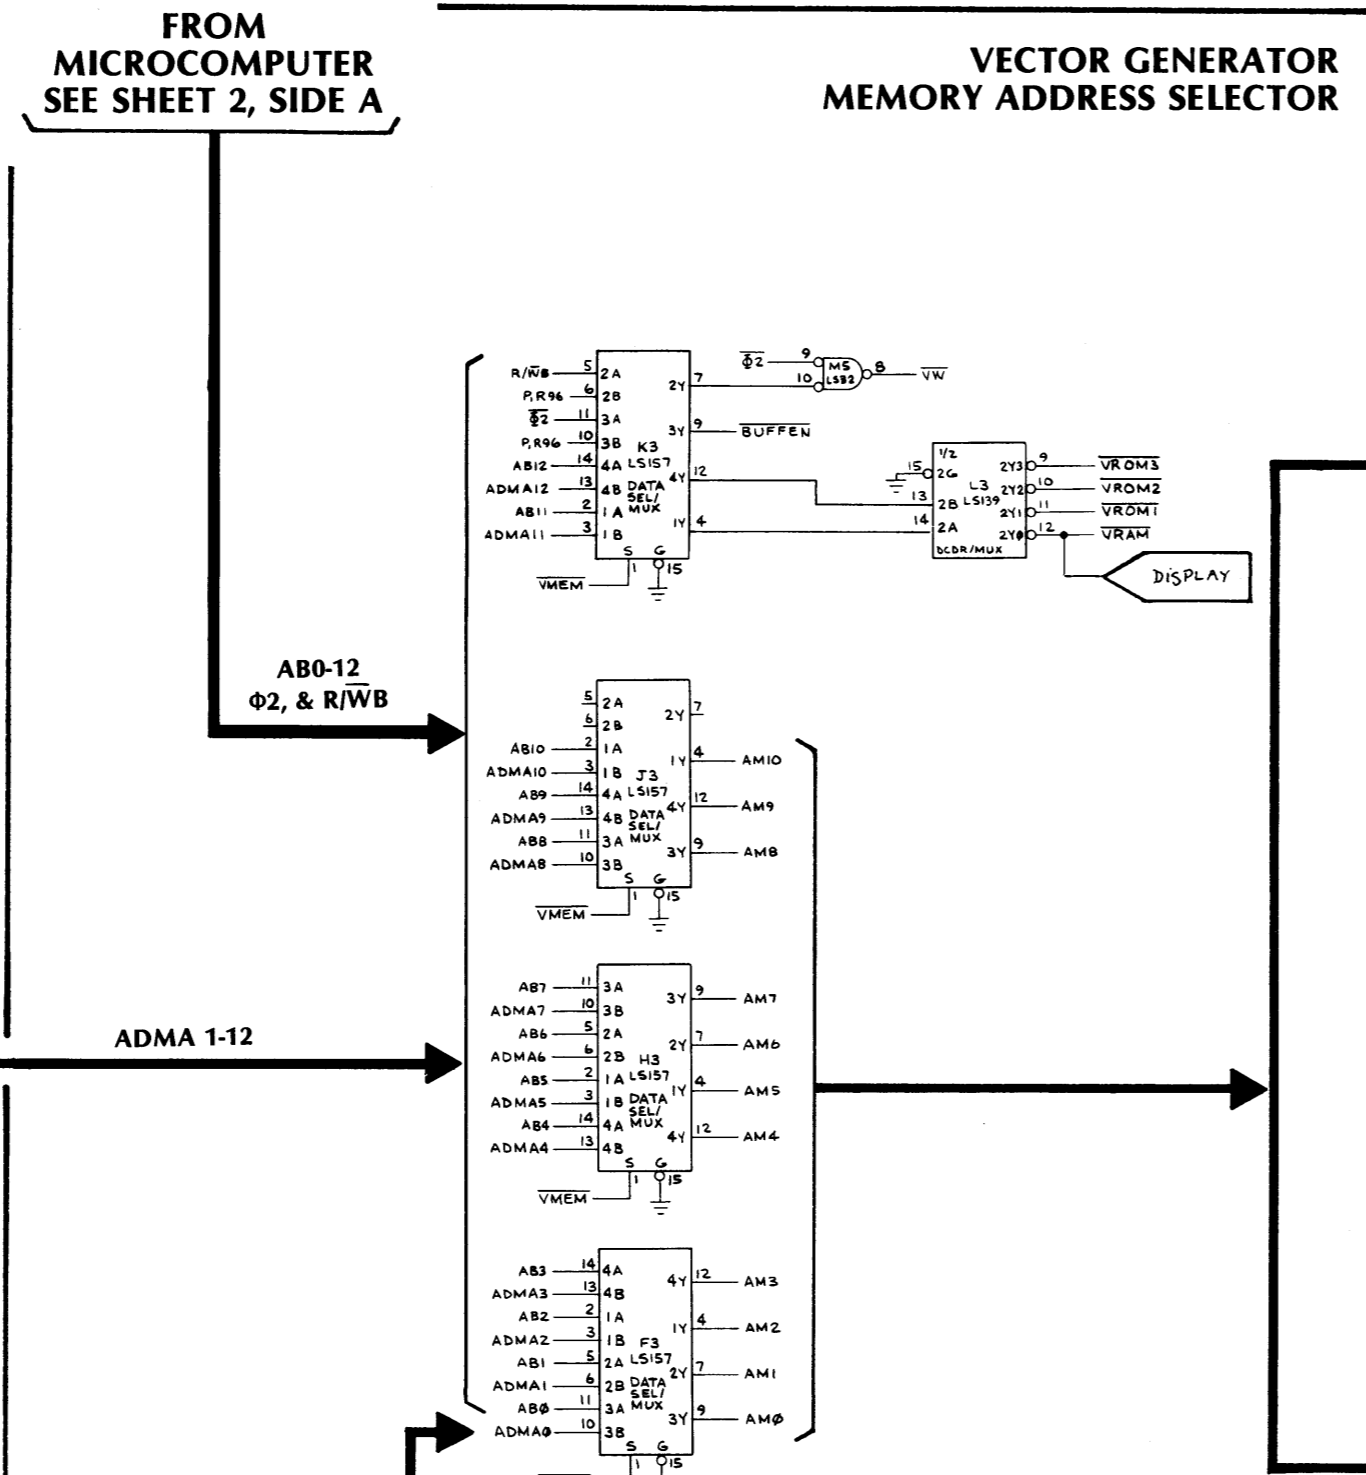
FROM MICROCOMPUTER SEE SHEET 2, SIDE A

VECTOR GENERATOR MEMORY ADDRESS SELECTOR

R/$\overline{W}$B 5 2A
P,R96 6 2B
$\overline{\Phi 2}$ 11 3A
P,R96 10 3B
AB12 14 4A
ADMA12 13 4B
AB11 2 1A
ADMA11 3 1B
K3 LS157 DATA SEL/ MUX
2Y 7
3Y 9 $\overline{BUFFEN}$
4Y 12
1Y 4
S G
1 15
$\overline{VMEM}$

$\overline{\Phi 2}$ 9
10
M5 LS32
8 $\overline{VW}$

1/2
15 2G
13 2B
14 2A
L3 LS139
DCDR/MUX
2Y3 9 $\overline{VROM3}$
2Y2 10 $\overline{VROM2}$
2Y1 11 $\overline{VROM1}$
2Y0 12 $\overline{VRAM}$
DISPLAY

AB0-12
Φ2, & R/$\overline{W}$B

5 2A
6 2B
AB10 2 1A
ADMA10 3 1B
AB9 14 4A
ADMA9 13 4B
AB8 11 3A
ADMA8 10 3B
J3 LS157 DATA SEL/ MUX
2Y 7
1Y 4 AM10
4Y 12 AM9
3Y 9 AM8
S G
1 15
$\overline{VMEM}$

ADMA 1-12

AB7 11 3A
ADMA7 10 3B
AB6 5 2A
ADMA6 6 2B
AB5 2 1A
ADMA5 3 1B
AB4 14 4A
ADMA4 13 4B
H3 LS157 DATA SEL/ MUX
3Y 9 AM7
2Y 7 AM6
1Y 4 AM5
4Y 12 AM4
S G
1 15
$\overline{VMEM}$

AB3 14 4A
ADMA3 13 4B
AB2 2 1A
ADMA2 3 1B
AB1 5 2A
ADMA1 6 2B
ABØ 11 3A
ADMAØ 10 3B
F3 LS157 DATA SEL/ MUX
4Y 12 AM3
1Y 4 AM2
2Y 7 AM1
3Y 9 AMØ
S G
1 15